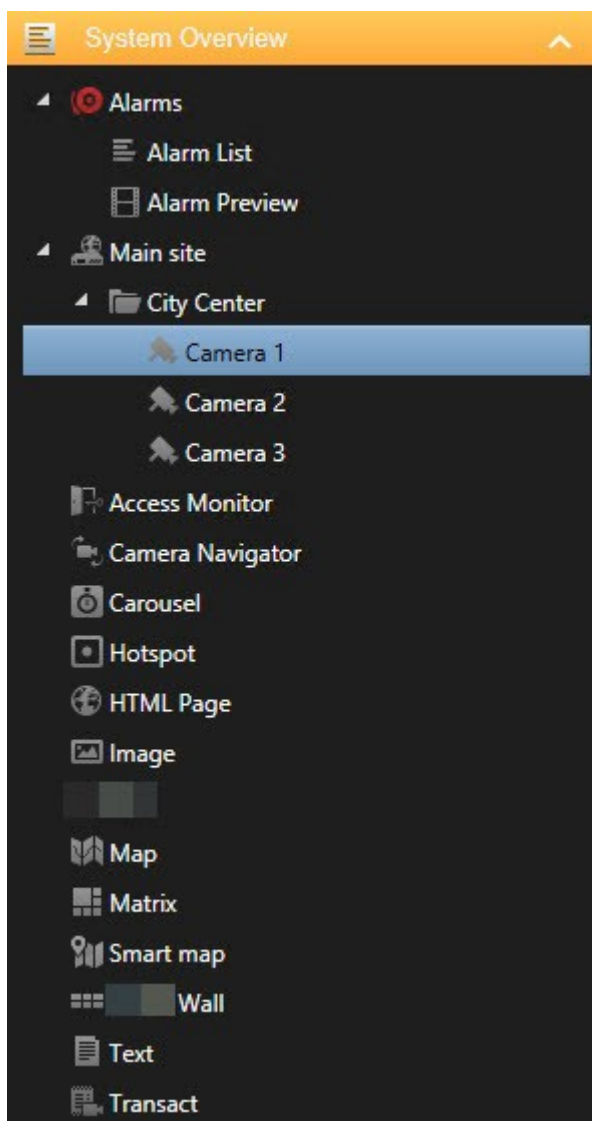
System Overview

Alarms
Alarm List
Alarm Preview
Main site
City Center
Camera 1
Camera 2
Camera 3
Access Monitor
Camera Navigator
Carousel
Hotspot
HTML Page
Image
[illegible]
Map
Matrix
Smart map
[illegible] Wall
Text
Transact